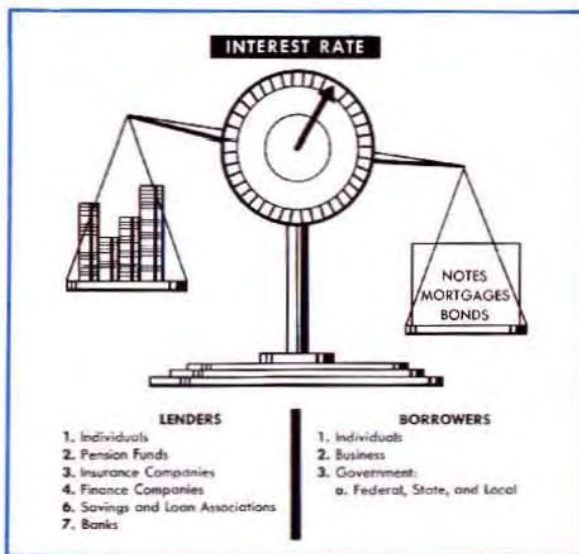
INTEREST RATE

NOTES
MORTGAGES
BONDS

LENDERS
1. Individuals
2. Pension Funds
3. Insurance Companies
4. Finance Companies
6. Savings and Loan Associations
7. Banks

BORROWERS
1. Individuals
2. Business
3. Government:
a. Federal, State, and Local